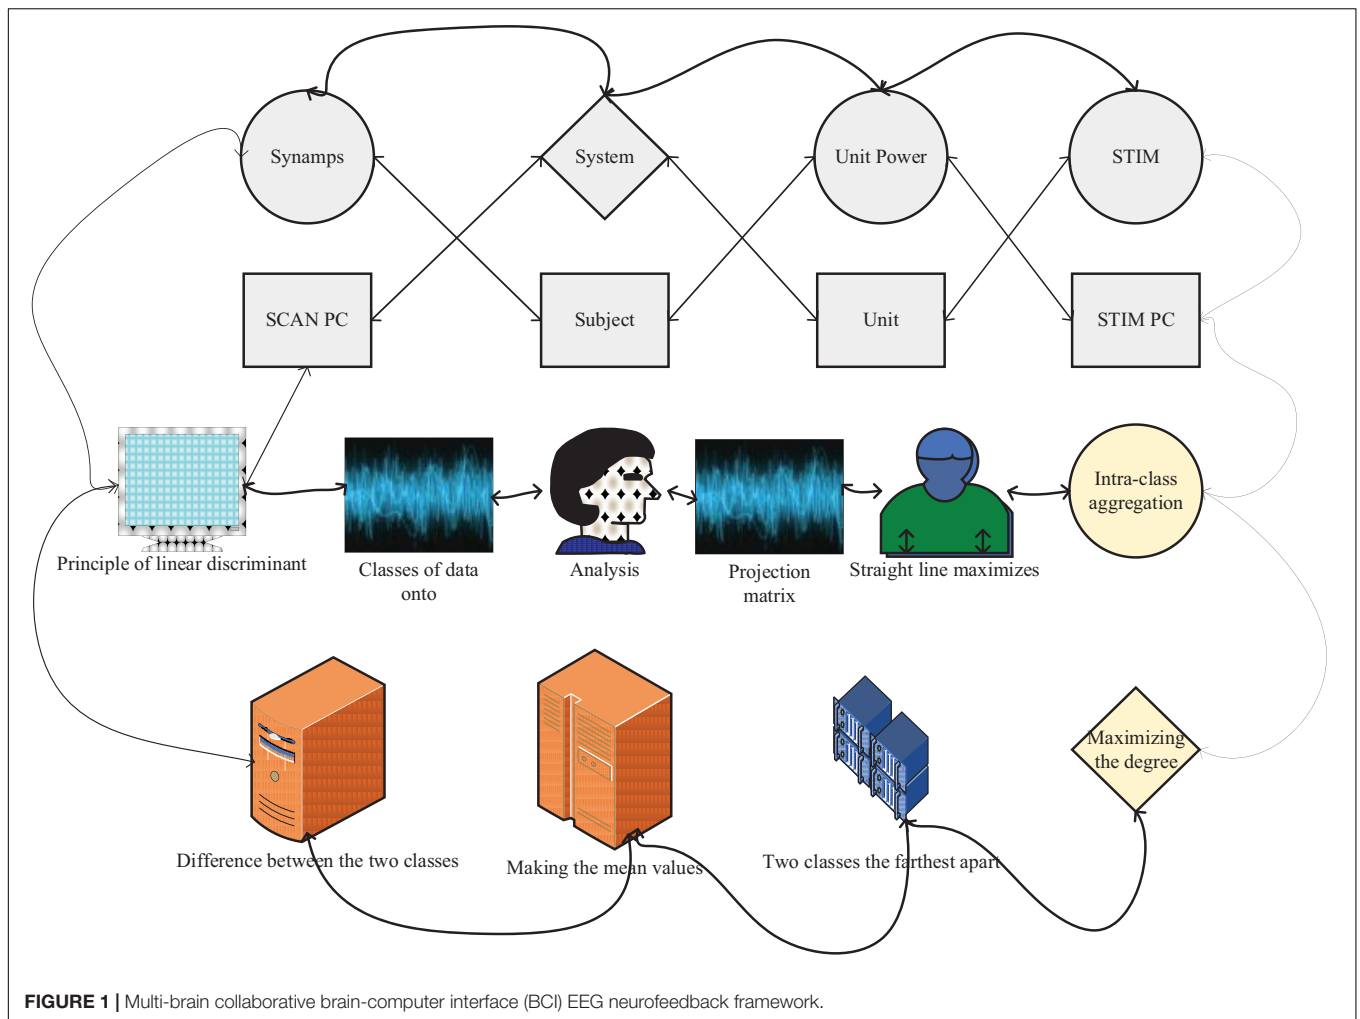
Synamps

System

Unit Power

STIM

SCAN PC

Subject

Unit

STIM PC

Principle of linear discriminant

Classes of data onto

Analysis

Projection matrix

Straight line maximizes

Intra-class aggregation

Maximizing the degree

Difference between the two classes

Making the mean values

Two classes the farthest apart

**FIGURE 1 |** Multi-brain collaborative brain-computer interface (BCI) EEG neurofeedback framework.